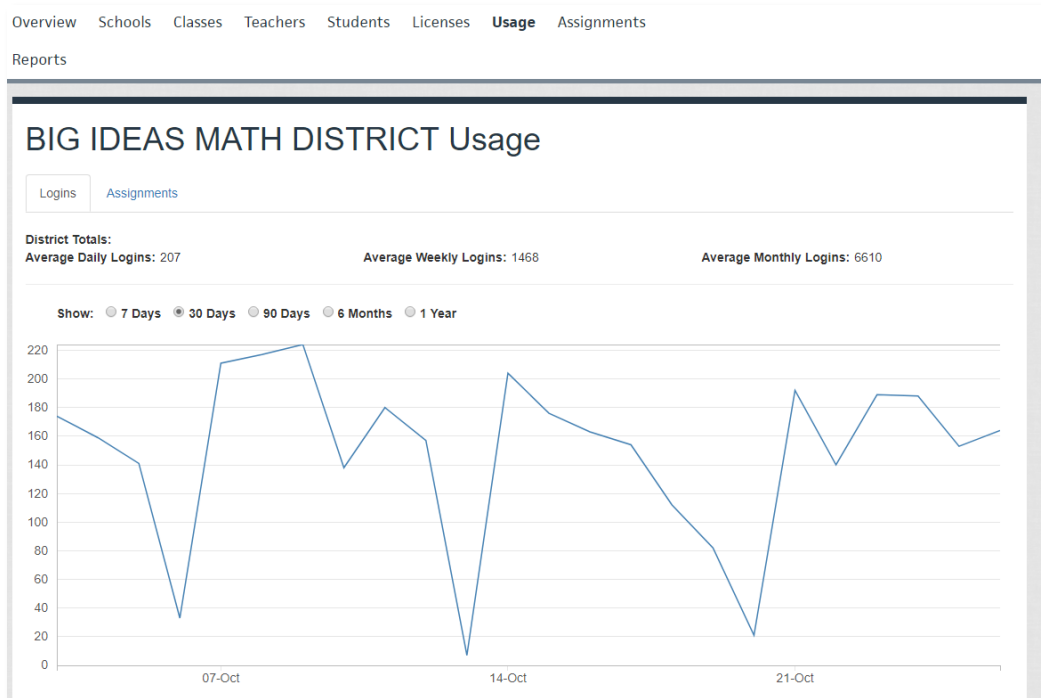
Overview Schools Classes Teachers Students Licenses Usage Assignments Reports

BIG IDEAS MATH DISTRICT Usage

Logins Assignments

District Totals:
Average Daily Logins: 207
Average Weekly Logins: 1468
Average Monthly Logins: 6610

Show: 7 Days 30 Days 90 Days 6 Months 1 Year

220
200
180
160
140
120
100
80
60
40
20
0

07-Oct
14-Oct
21-Oct